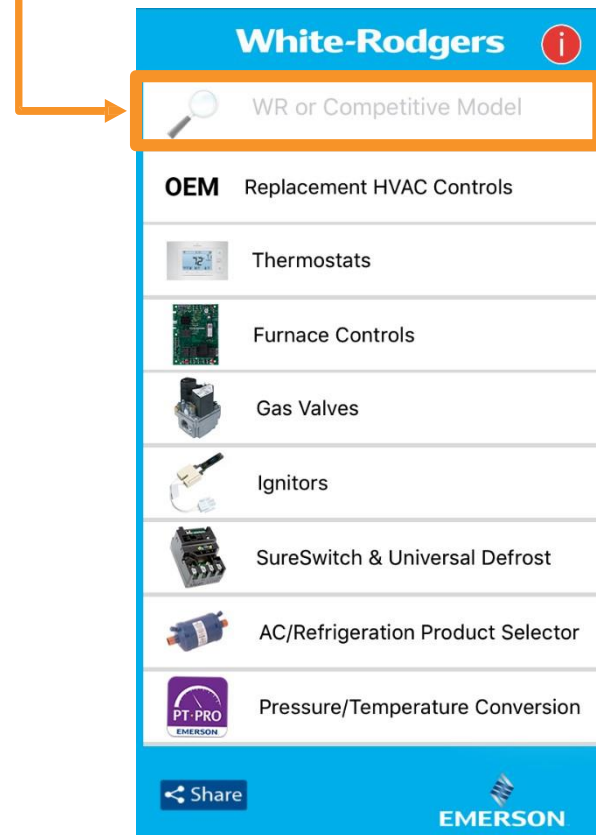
White-Rodgers

i

WR or Competitive Model

OEM Replacement HVAC Controls

72

Thermostats

Furnace Controls

Gas Valves

Ignitors

SureSwitch & Universal Defrost

AC/Refrigeration Product Selector

PT·PRO
EMERSON

Pressure/Temperature Conversion

Share

EMERSON